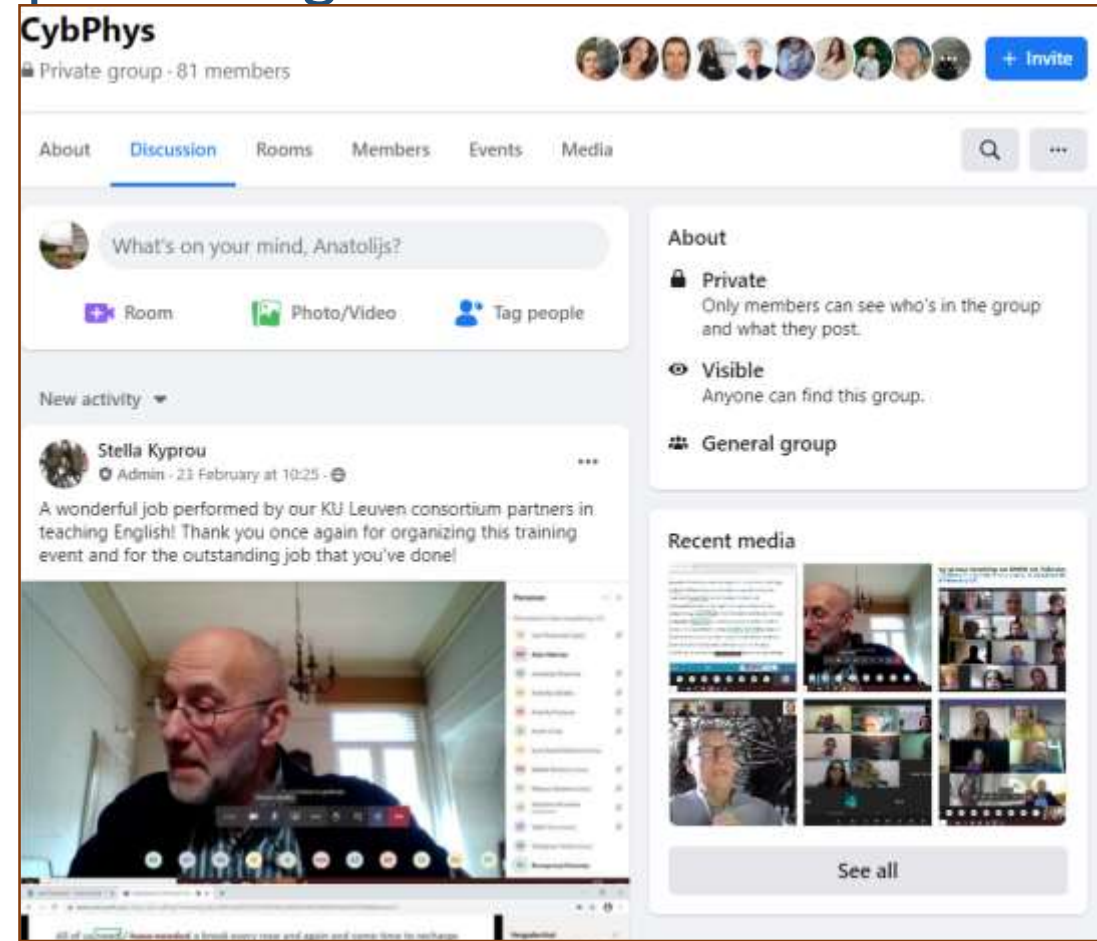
CybPhys

Private group · 81 members

+ Invite

About Discussion Rooms Members Events Media

What's on your mind, Anatolijs?

Room Photo/Video Tag people

New activity

Stella Kyprou
Admin · 23 February at 10:25 ·

A wonderful job performed by our KU Leuven consortium partners in teaching English! Thank you once again for organizing this training event and for the outstanding job that you've done!

About

Private
Only members can see who's in the group and what they post.

Visible
Anyone can find this group.

General group

Recent media

See all